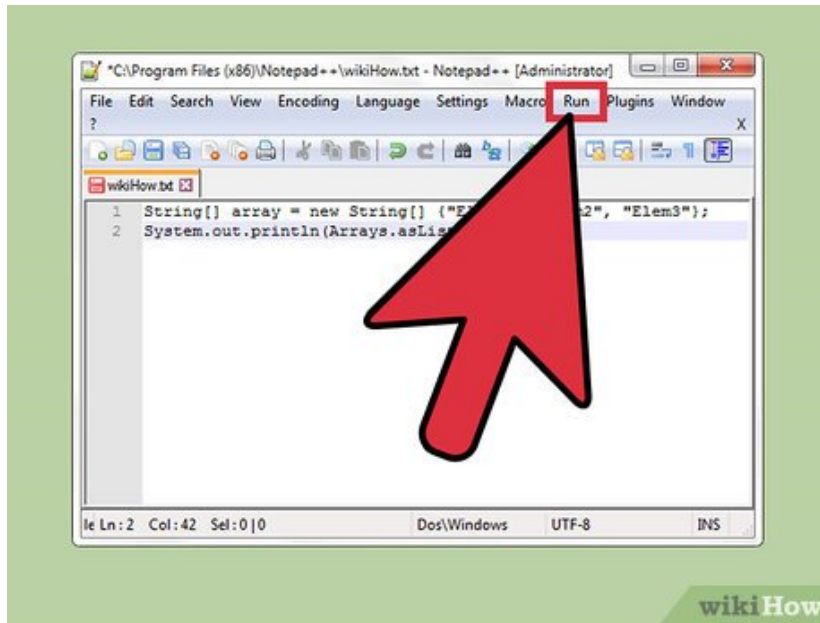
*C:\Program Files (x86)\Notepad++\wikiHow.txt - Notepad++ [Administrator]

File Edit Search View Encoding Language Settings Macro Run Plugins Window ?

X

wikiHow.txt

1 String[] array = new String[] {"E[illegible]2", "Elem3"};
2 System.out.println(Arrays.asLi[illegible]

le Ln : 2 Col : 42 Sel : 0 | 0 Dos\Windows UTF-8 INS

wikiHow